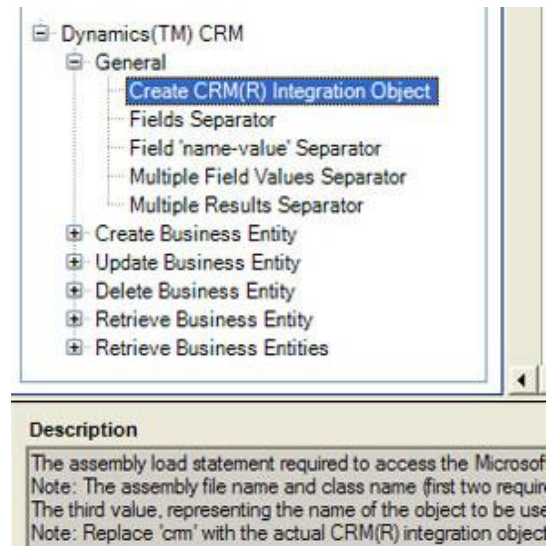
Dynamics(TM) CRM
General
Create CRM(R) Integration Object
Fields Separator
Field 'name-value' Separator
Multiple Field Values Separator
Multiple Results Separator
Create Business Entity
Update Business Entity
Delete Business Entity
Retrieve Business Entity
Retrieve Business Entities

Description

The assembly load statement required to access the Microsof
Note: The assembly file name and class name (first two requir
The third value, representing the name of the object to be use
Note: Replace 'crm' with the actual CRM(R) integration object